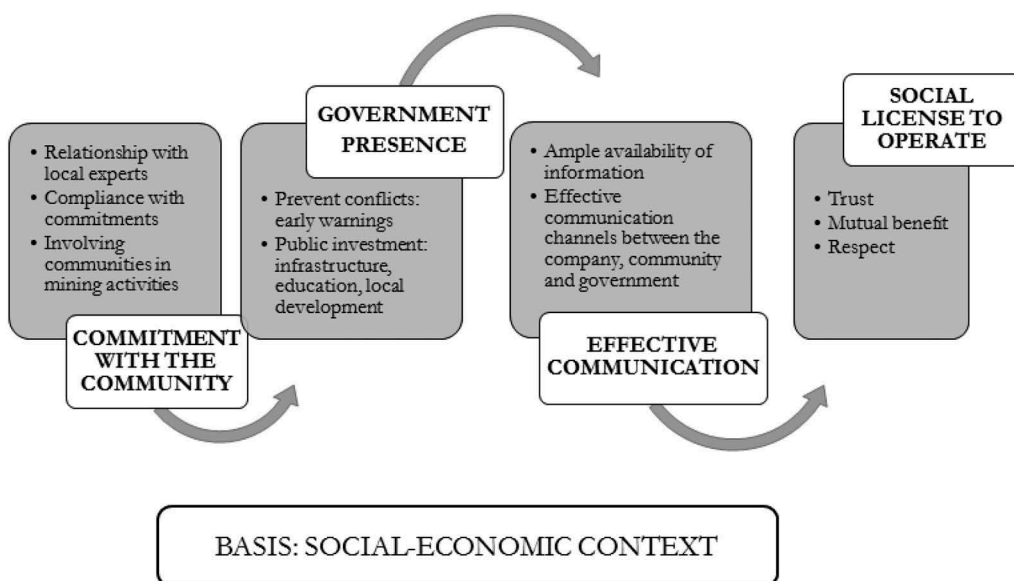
• Relationship with local experts
• Compliance with commitments
• Involving communities in mining activities

COMMITMENT WITH THE COMMUNITY

GOVERNMENT PRESENCE

• Prevent conflicts: early warnings
• Public investment: infrastructure, education, local development

• Ample availability of information
• Effective communication channels between the company, community and government

EFFECTIVE COMMUNICATION

SOCIAL LICENSE TO OPERATE

• Trust
• Mutual benefit
• Respect

BASIS: SOCIAL-ECONOMIC CONTEXT